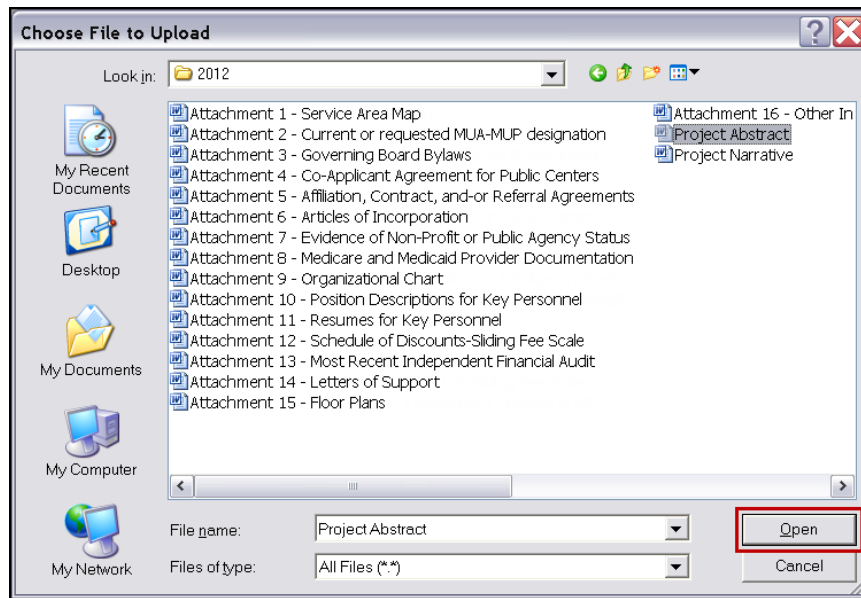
Choose File to Upload

Look in: 2012

My Recent Documents

Desktop

My Documents

My Computer

My Network

Attachment 1 - Service Area Map
Attachment 2 - Current or requested MUA-MUP designation
Attachment 3 - Governing Board Bylaws
Attachment 4 - Co-Applicant Agreement for Public Centers
Attachment 5 - Affiliation, Contract, and-or Referral Agreements
Attachment 6 - Articles of Incorporation
Attachment 7 - Evidence of Non-Profit or Public Agency Status
Attachment 8 - Medicare and Medicaid Provider Documentation
Attachment 9 - Organizational Chart
Attachment 10 - Position Descriptions for Key Personnel
Attachment 11 - Resumes for Key Personnel
Attachment 12 - Schedule of Discounts-Sliding Fee Scale
Attachment 13 - Most Recent Independent Financial Audit
Attachment 14 - Letters of Support
Attachment 15 - Floor Plans

Attachment 16 - Other In
Project Abstract
Project Narrative

File name: Project Abstract

Files of type: All Files (*.*)

Open

Cancel